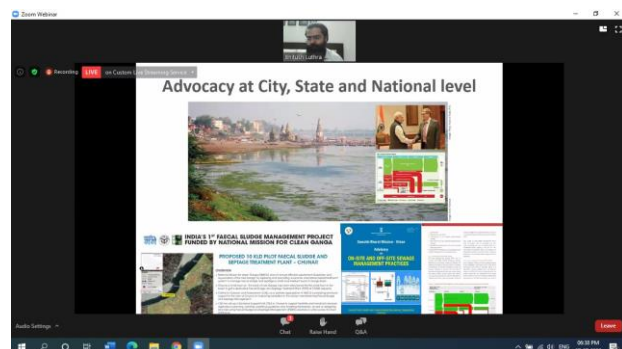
Zoom Webinar

Recording LIVE on Custom Live Streaming Service

Dr Nitin Lalbhai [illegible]

Advocacy at City, State and National level

INDIA'S 1st FAECAL SLUDGE MANAGEMENT PROJECT FUNDED BY NATIONAL MISSION FOR CLEAN GANGA

PROPOSED 10 KLD PILOT FAECAL SLUDGE AND SEPTAGE TREATMENT PLANT - CHUNAR

ON-SITE AND OFF-SITE SEWAGE MANAGEMENT PRACTICES

Audio Settings

Chat

Raise Hand

Q&A

Leave

ENG

06:30 PM